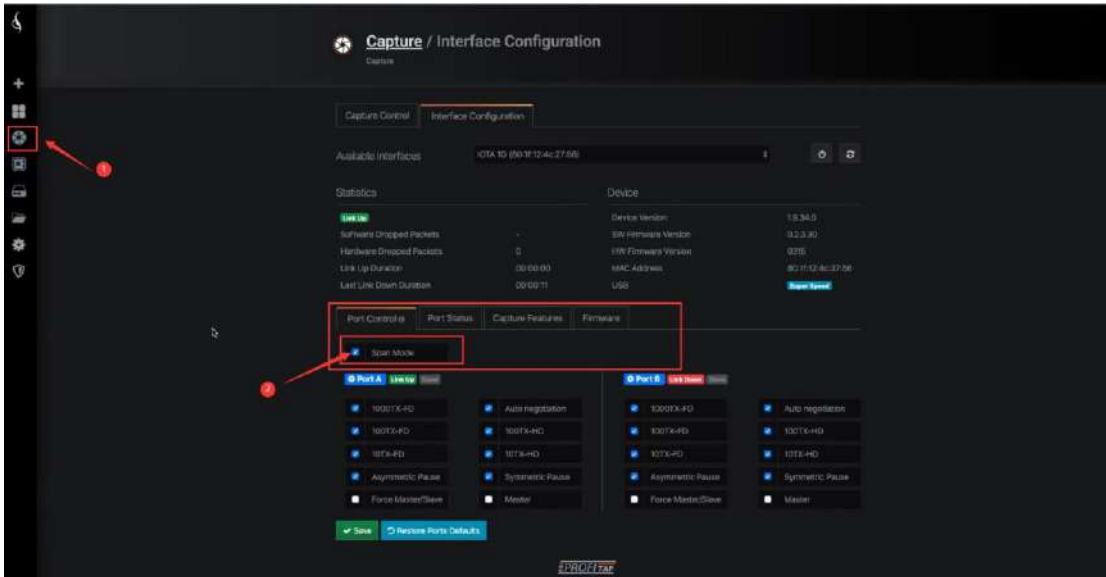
Capture / Interface Configuration
Capture

Capture Control | Interface Configuration

Available Interfaces | IOTA 1G (50:1f:12:4c:27:58)

Statistics

Link Up
Software Dropped Packets | -
Hardware Dropped Packets | 0
Link Up Duration | 00:00:00
Last Link Down Duration | 00:00:11

Device

Device Version | 1.5.34.0
SW Firmware Version | 0.2.3.30
HW Firmware Version | 0215
MAC Address | 8C:1f:12:4c:27:58
USB | Super Speed

Port Controls | Port Status | Capture Features | Firmware

Span Mode

Port A Link Up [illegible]

| | |
|---|---|
| 1000TX-FD | Auto negotiation |
| 100TX-FD | 100TX-HD |
| 10TX-FD | 10TX-HD |
| Asymmetric Pause | Symmetric Pause |
| Force Master/Slave | Master |

Port B Link Down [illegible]

| | |
|---|---|
| 1000TX-FD | Auto negotiation |
| 100TX-FD | 100TX-HD |
| 10TX-FD | 10TX-HD |
| Asymmetric Pause | Symmetric Pause |
| Force Master/Slave | Master |

Save | Restore Ports Defaults

1
2

PROFITAP